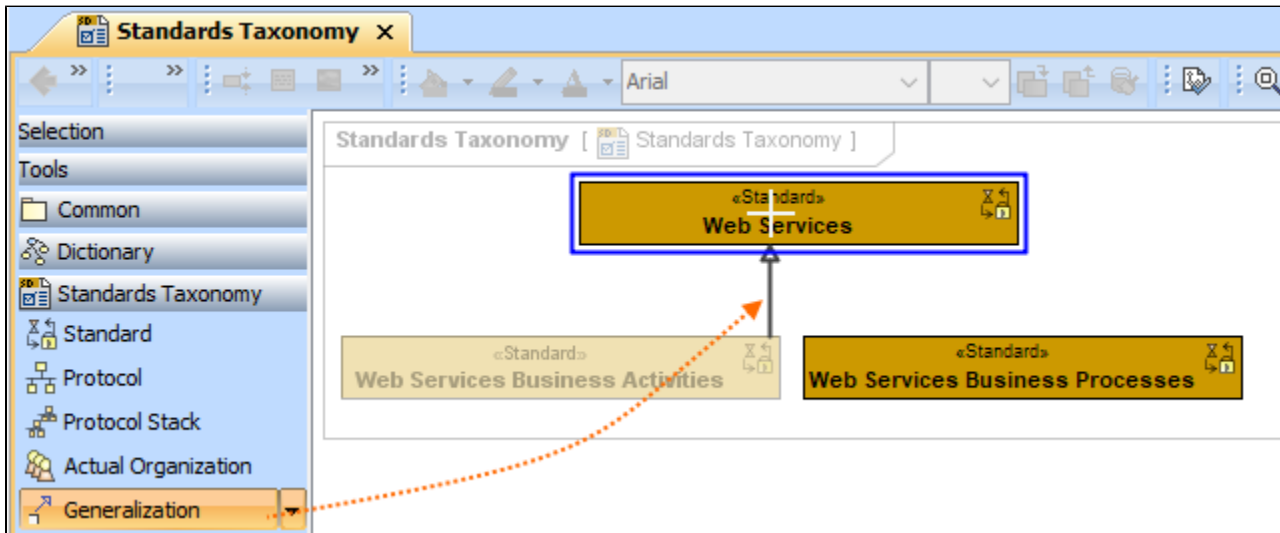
Standards Taxonomy ×

Arial

Selection
Tools
Common
Dictionary
Standards Taxonomy
Standard
Protocol
Protocol Stack
Actual Organization
Generalization

Standards Taxonomy [ Standards Taxonomy ]

«Standard»
Web Services

«Standard»
Web Services Business Activities

«Standard»
Web Services Business Processes